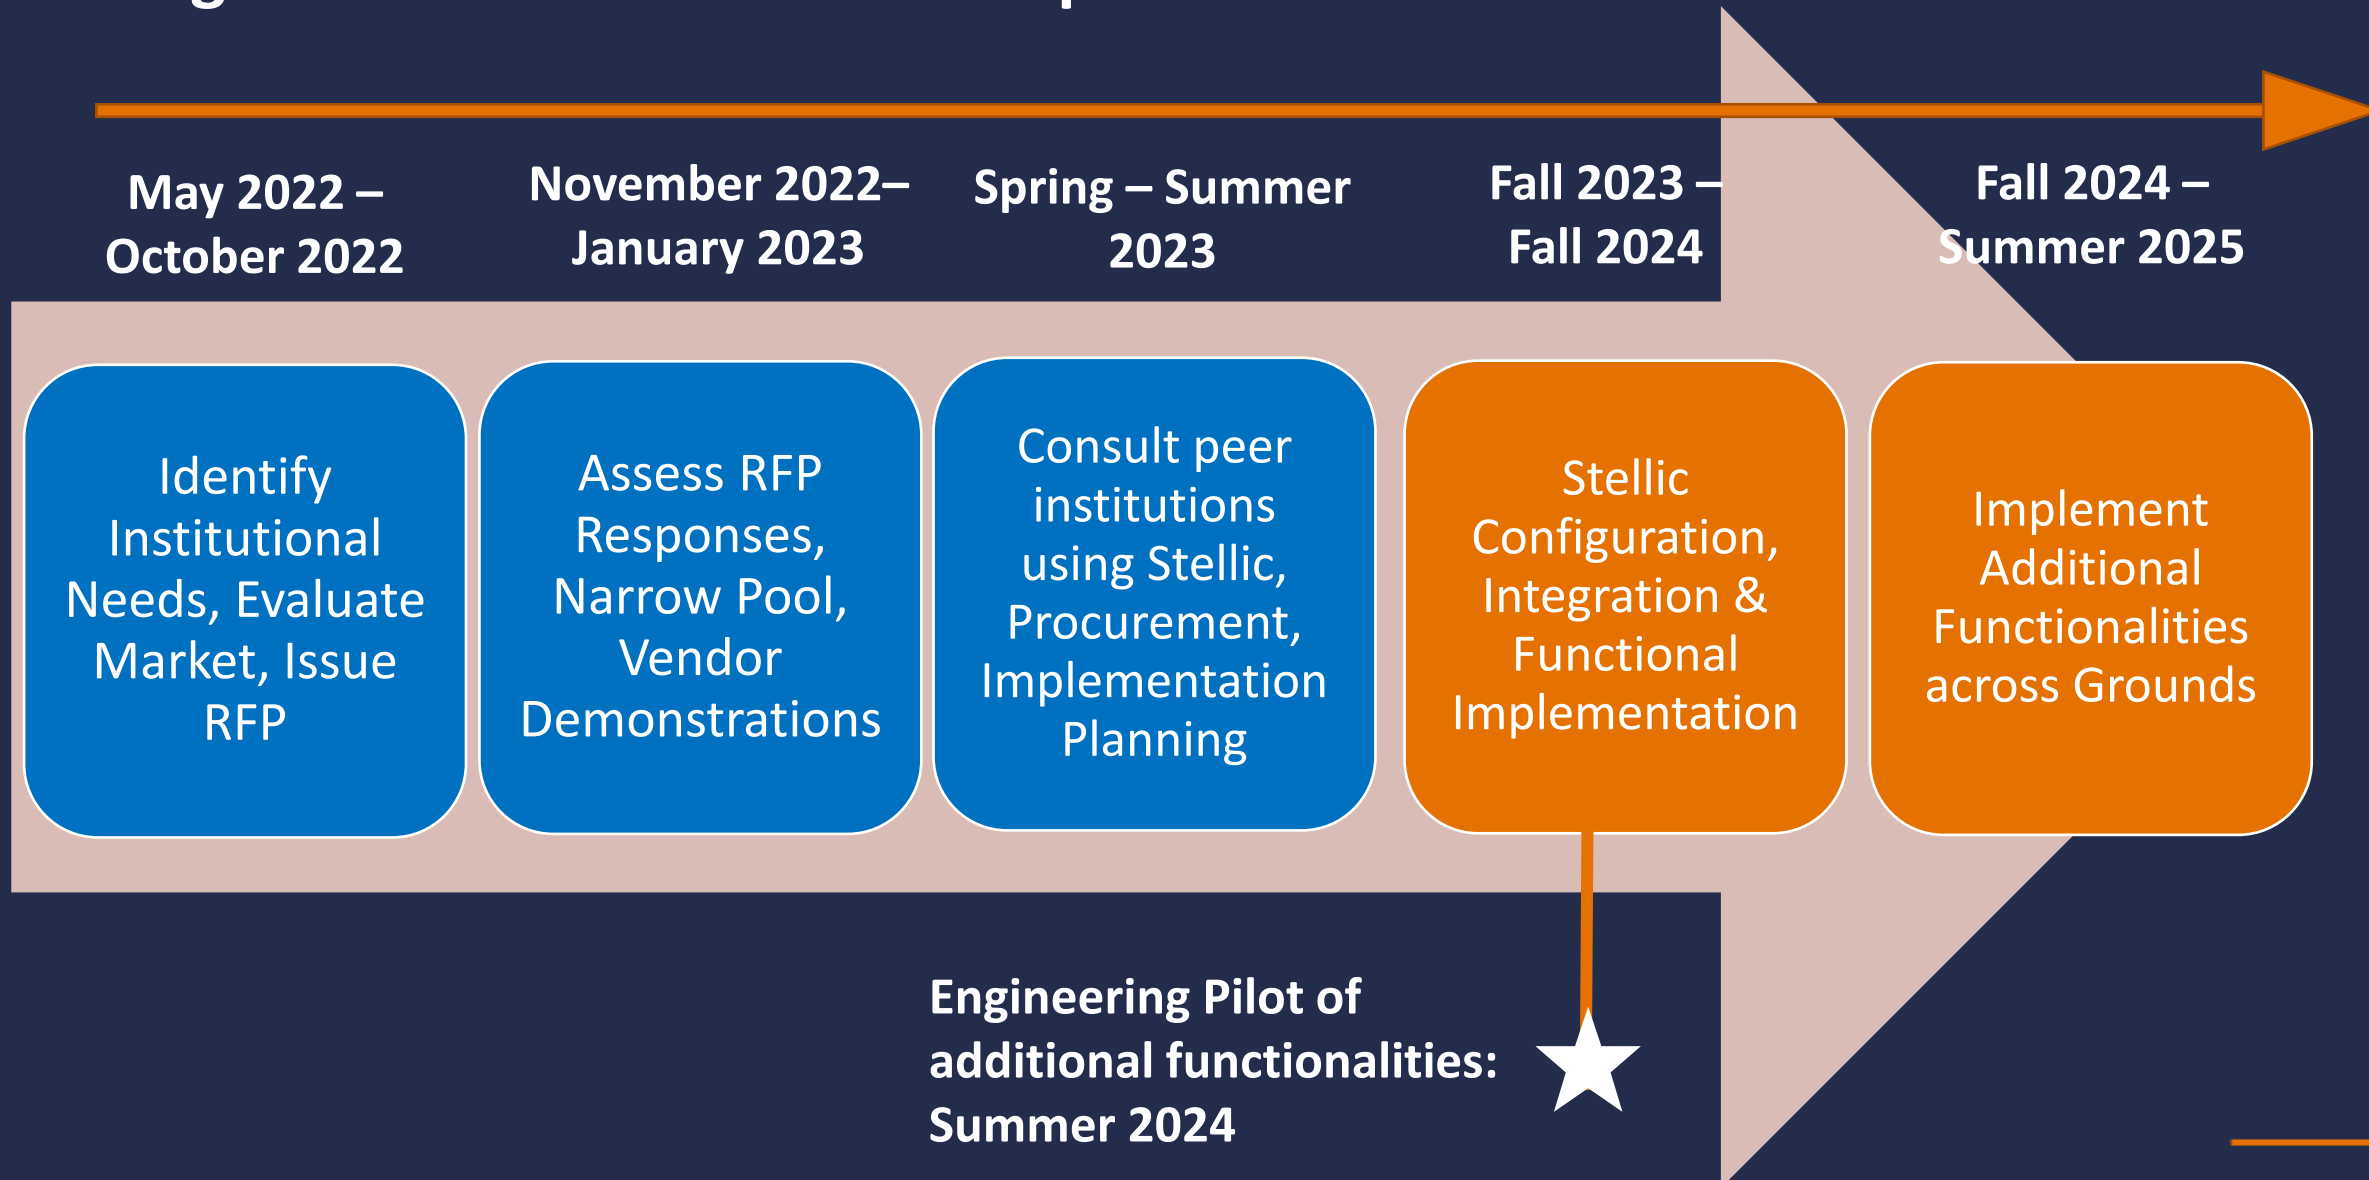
May 2022 – October 2022

November 2022– January 2023

Spring – Summer 2023

Fall 2023 – Fall 2024

Fall 2024 – Summer 2025

Identify Institutional Needs, Evaluate Market, Issue RFP

Assess RFP Responses, Narrow Pool, Vendor Demonstrations

Consult peer institutions using Stellic, Procurement, Implementation Planning

Stellic Configuration, Integration & Functional Implementation

Implement Additional Functionalities across Grounds

Engineering Pilot of additional functionalities: Summer 2024